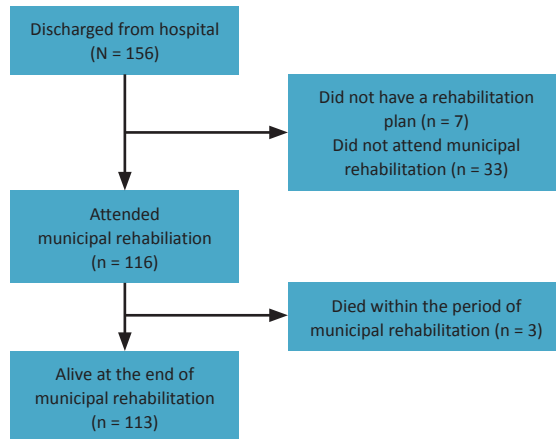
Discharged from hospital
(N = 156)

Did not have a rehabilitation plan (n = 7)
Did not attend municipal rehabilitation (n = 33)

Attended
municipal rehabiliation
(n = 116)

Died within the period of municipal rehabilitation (n = 3)

Alive at the end of
municipal rehabilitation
(n = 113)